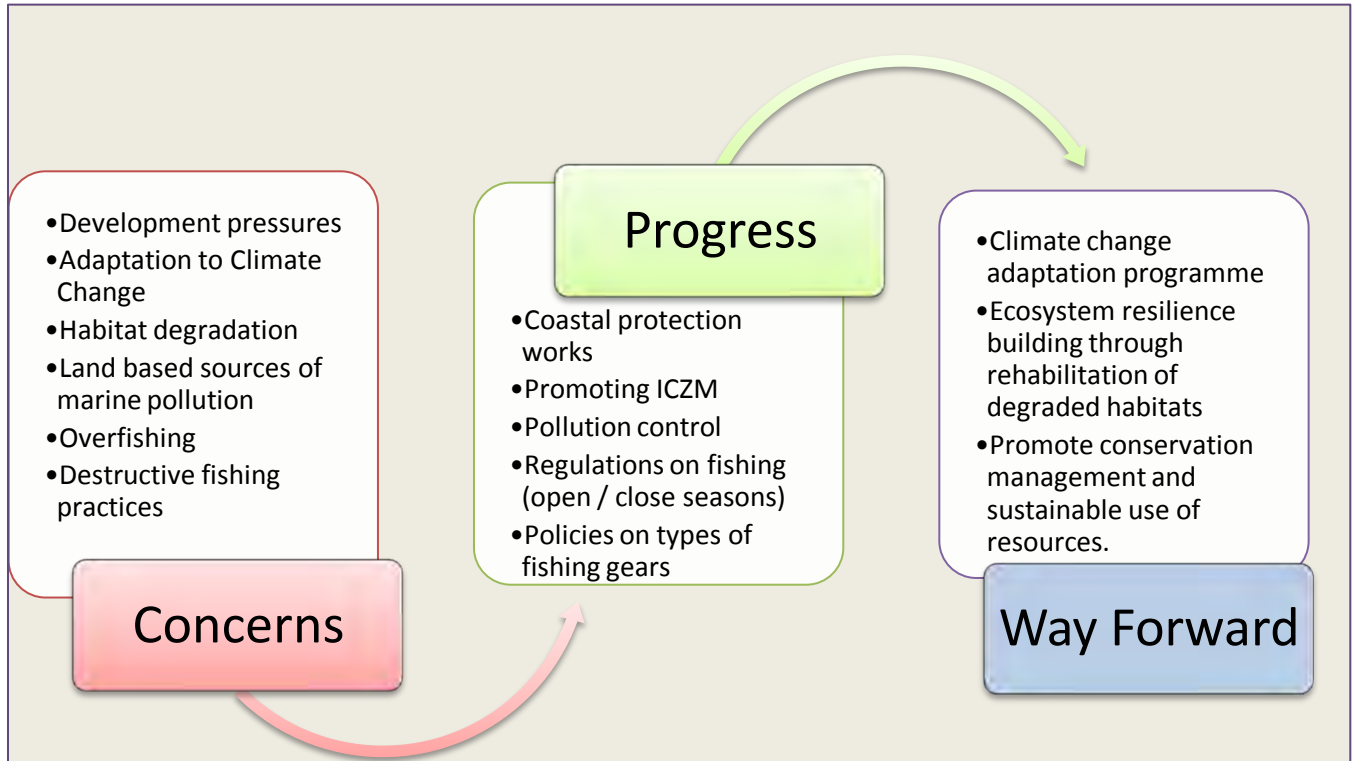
•Development pressures
•Adaptation to Climate Change
•Habitat degradation
•Land based sources of marine pollution
•Overfishing
•Destructive fishing practices

Concerns

Progress

•Coastal protection works
•Promoting ICZM
•Pollution control
•Regulations on fishing (open / close seasons)
•Policies on types of fishing gears

•Climate change adaptation programme
•Ecosystem resilience building through rehabilitation of degraded habitats
•Promote conservation management and sustainable use of resources.

Way Forward